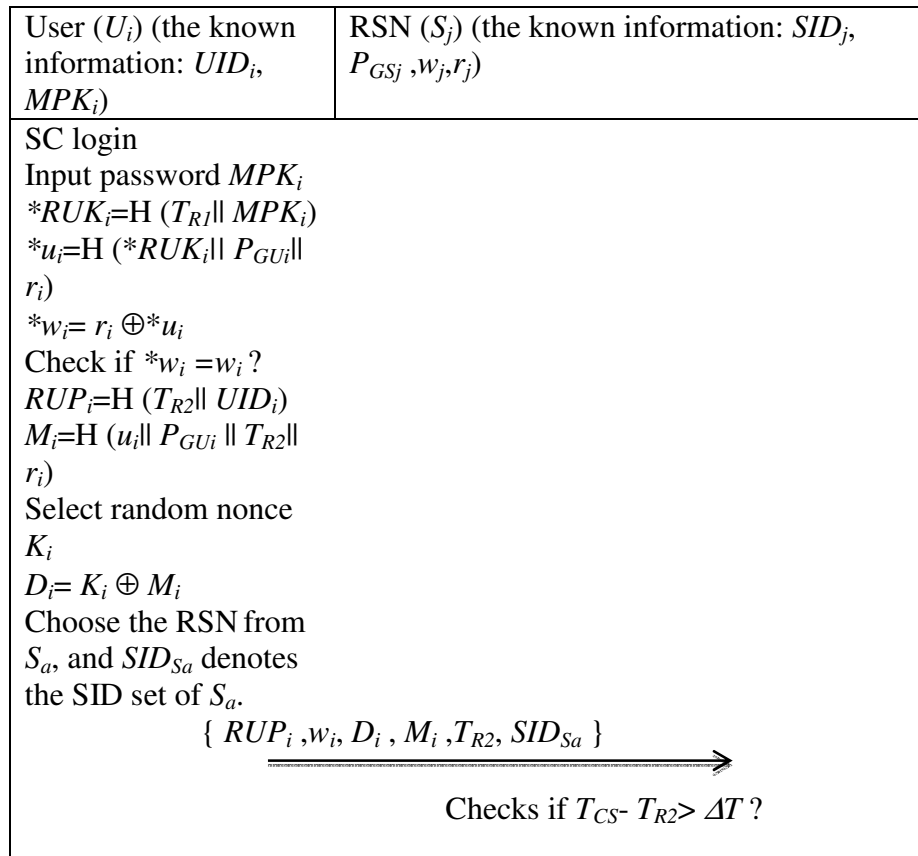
| User ($U_i$) (the known information: $UID_i$, $MPK_i$) | RSN ($S_j$) (the known information: $SID_j$, $P_{GSj}$ ,$w_j$,$r_j$) |
|---|---|

SC login
Input password $MPK_i$
$*RUK_i$=H ($T_{R1}$|| $MPK_i$)
$*u_i$=H ($*RUK_i$|| $P_{GUi}$|| $r_i$)
$*w_i= r_i \oplus *u_i$
Check if $*w_i = w_i$ ?
$RUP_i$=H ($T_{R2}$|| $UID_i$)
$M_i$=H ($u_i$|| $P_{GUi}$ || $T_{R2}$|| $r_i$)
Select random nonce $K_i$
$D_i= K_i \oplus M_i$
Choose the RSN from $S_a$, and $SID_{Sa}$ denotes the SID set of $S_a$.
{ $RUP_i$ ,$w_i$, $D_i$ , $M_i$ ,$T_{R2}$, $SID_{Sa}$ }

Checks if $T_{CS}$- $T_{R2}$> $\Delta T$ ?